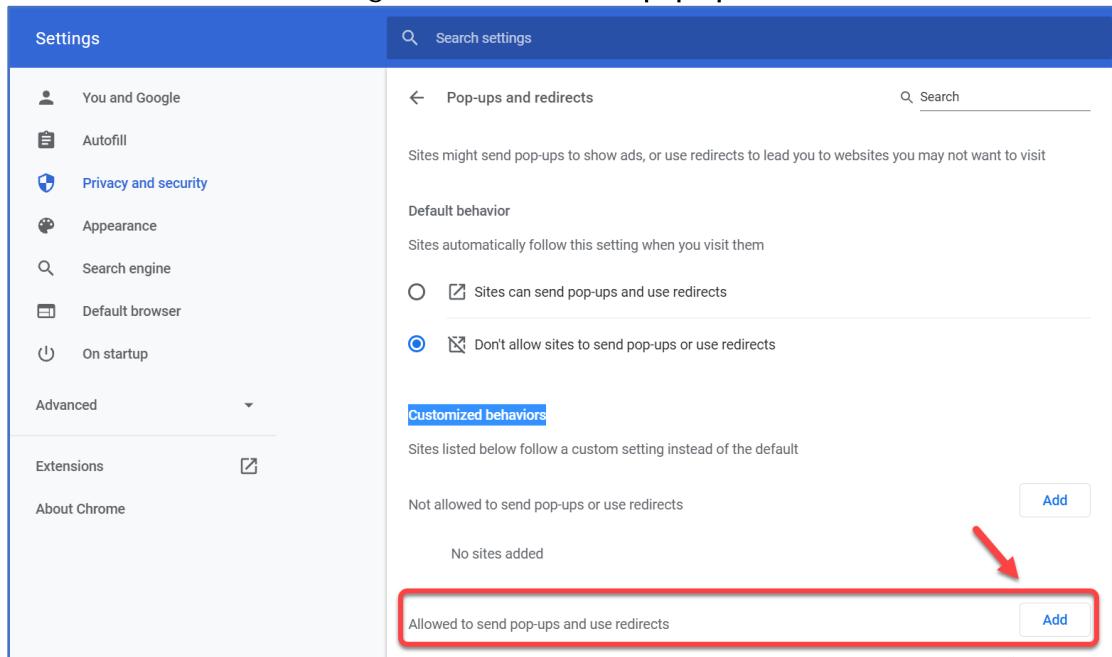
Settings

Search settings

You and Google

Autofill

Privacy and security

Appearance

Search engine

Default browser

On startup

Advanced

Extensions

About Chrome

Pop-ups and redirects

Search

Sites might send pop-ups to show ads, or use redirects to lead you to websites you may not want to visit

Default behavior

Sites automatically follow this setting when you visit them

Sites can send pop-ups and use redirects

Don't allow sites to send pop-ups or use redirects

Customized behaviors

Sites listed below follow a custom setting instead of the default

Not allowed to send pop-ups or use redirects

Add

No sites added

Allowed to send pop-ups and use redirects

Add